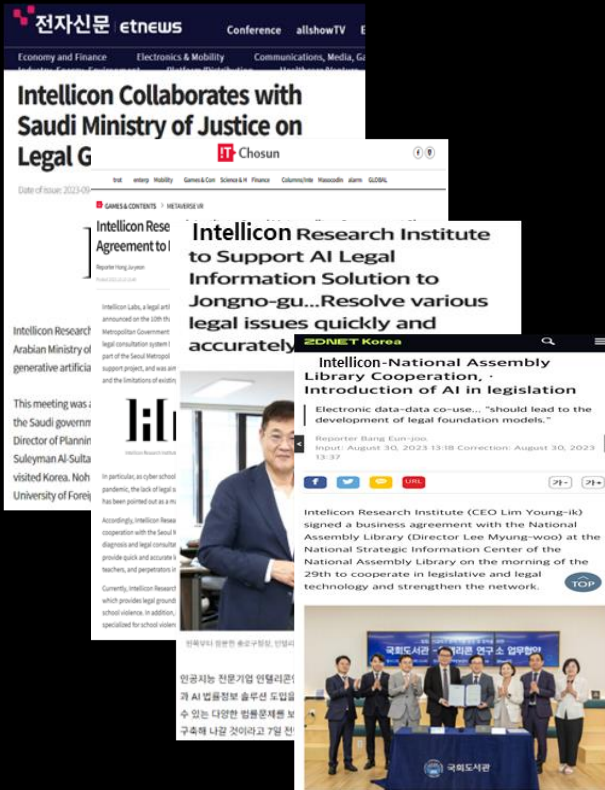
전자신문 | etnews

Conference allshowTV E

Economy and Finance Electronics & Mobility Communications, Media, Ga

Intellicon Collaborates with Saudi Ministry of Justice on Legal G

Date of issue: 2023-09

Intellicon Research Arabian Ministry of generative artificia

This meeting was a the Saudi governm Director of Plannin Suleyman Al-Sulta visited Korea. Noh University of Forei

IT Chosun

trot enterp Mobility Games&Con Science&H Finance Columns/Inte Mascodin alarm GLOBAL

GAMES & CONTENTS > METAVERSE VR

Intellicon Resea Agreement to I

Reporter Hong Ju-yeon

Intellicon Labs, a legal arti announced on the 10th th Metropolitan Government legal consultation system i part of the Seoul Metropol support project, and was ai and the limitations of existin

In particular, as cyber school pandemic, the lack of legal s has been pointed out as a m

Accordingly, Intellicon Resea cooperation with the Seoul diagnosis and legal consulta provide quick and accurate l teachers, and perpetrators i

Currently, Intellicon Research which provides legal groundi school violence. In addition, specialized for school violen

Intellicon Research Institute to Support AI Legal Information Solution to Jongno-gu...Resolve various legal issues quickly and accurately

인공지능 전문기업 인텔리콘 과 AI 법률정보 솔루션 도입을 수 있는 다양한 법률문제를 보 구축해 나갈 것이라고 7일 전

ZDNET Korea

Intellicon-National Assembly Library Cooperation, · Introduction of AI in legislation

Electronic data-data co-use... "should lead to the development of legal foundation models."

Reporter Bang Eun-joo
Input: August 30, 2023 13:18 Correction: August 30, 2023 13:37

URL 가- 가+

Intellicon Research Institute (CEO Lim Young-ik) signed a business agreement with the National Assembly Library (Director Lee Myung-woo) at the National Strategic Information Center of the National Assembly Library on the morning of the 29th to cooperate in legislative and legal technology and strengthen the network.

TOP

국회도서관 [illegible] 리콘 연구소 업무협약

국회도서관